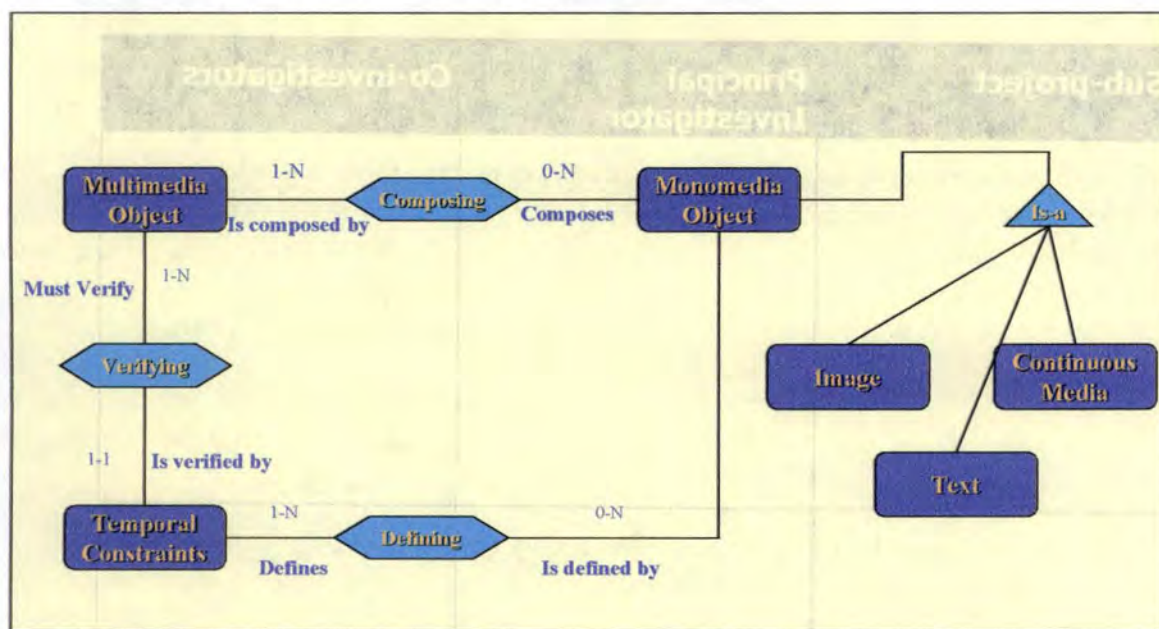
Sub-project

Principal Investigator

Co-investigators

Multimedia Object

1-N

Composing

0-N

Monomedia Object

Is composed by

Composes

Is-a

1-N

Must Verify

Verifying

Image

Continuous Media

1-1

Is verified by

Text

Temporal Constraints

1-N

Defining

0-N

Defines

Is defined by